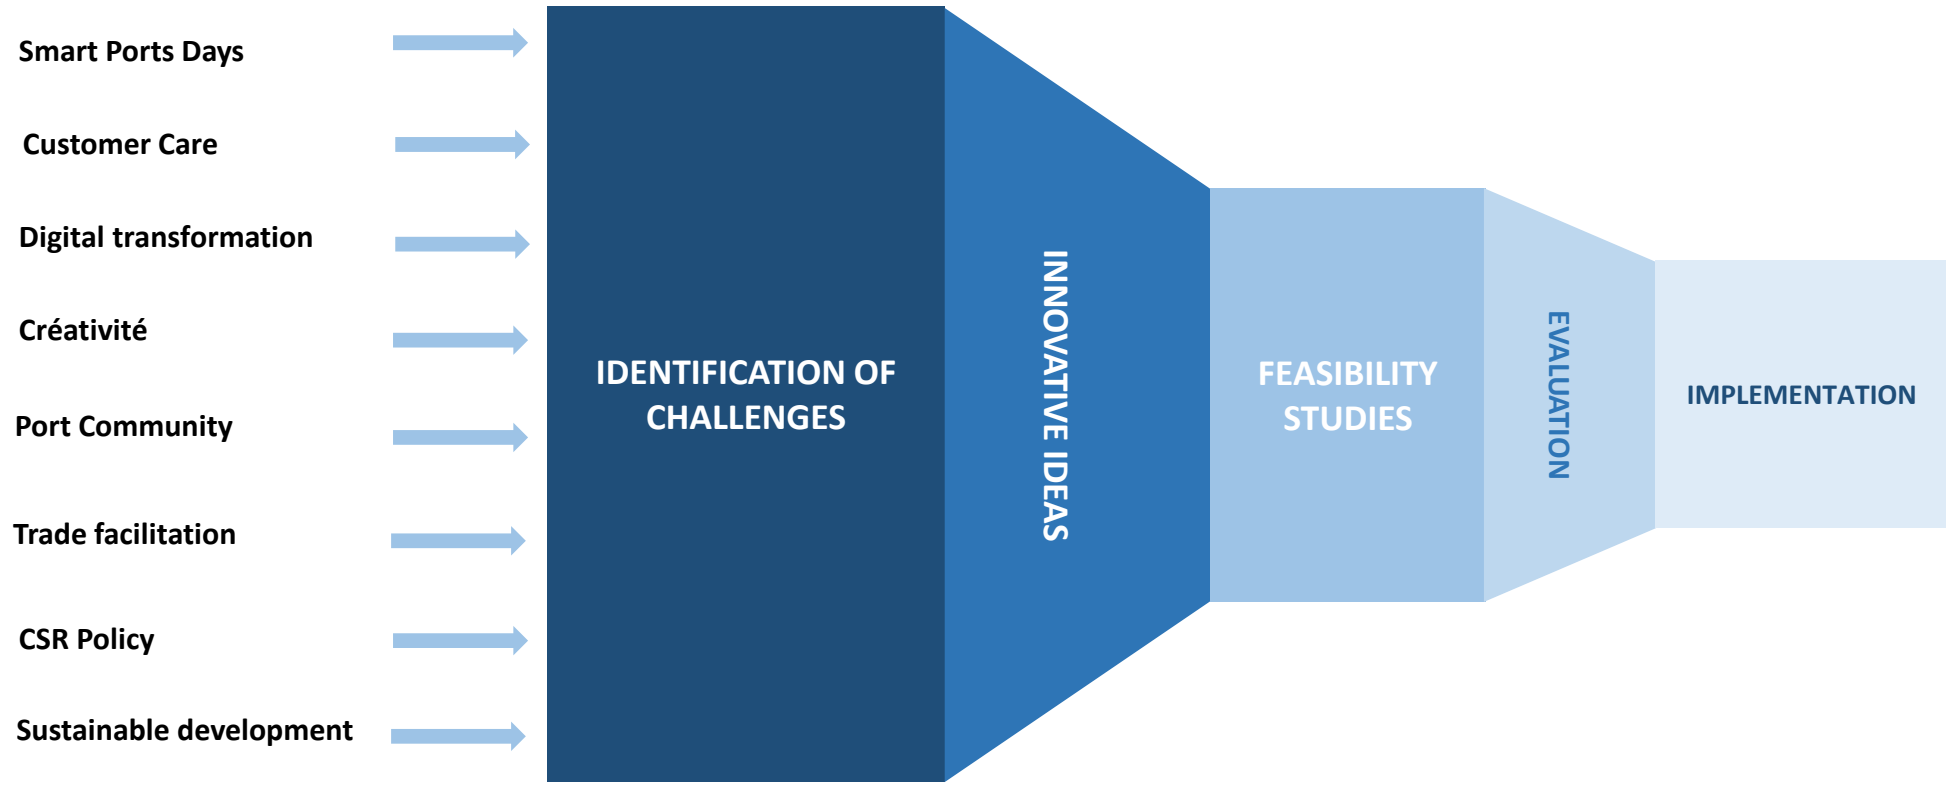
Smart Ports Days

Customer Care

Digital transformation

Créativité

Port Community

Trade facilitation

CSR Policy

Sustainable development

IDENTIFICATION OF CHALLENGES

INNOVATIVE IDEAS

FEASIBILITY STUDIES

EVALUATION

IMPLEMENTATION